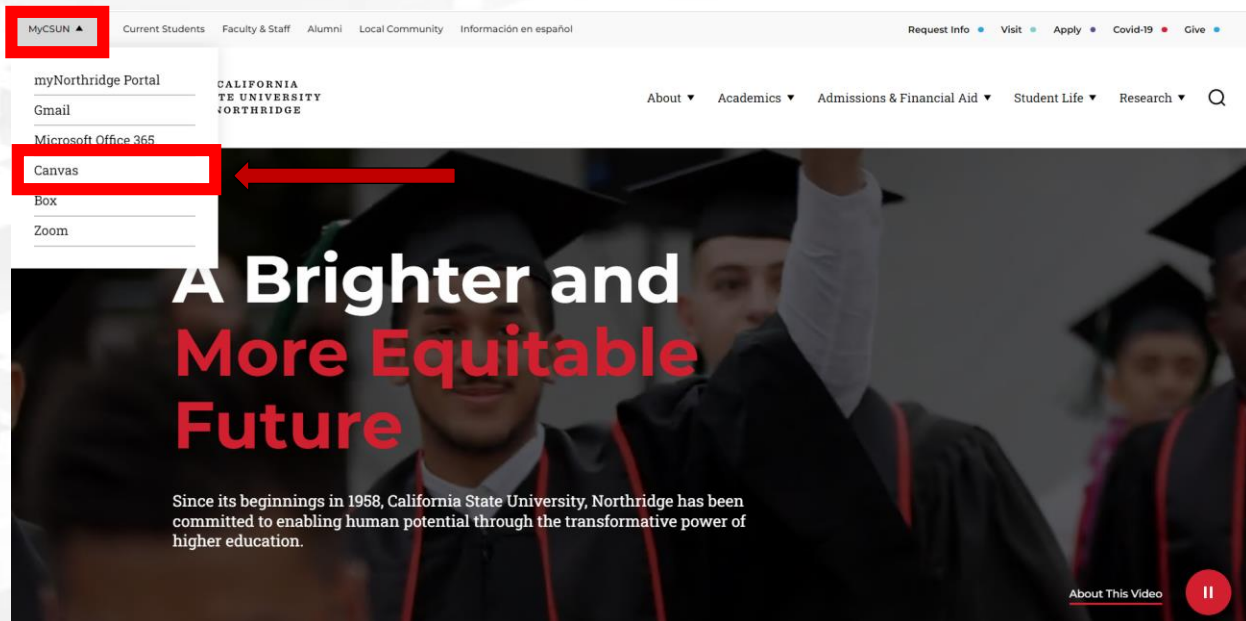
MyCSUN ▲ Current Students Faculty & Staff Alumni Local Community Información en español

Request Info Visit Apply Covid-19 Give

myNorthridge Portal
Gmail
Microsoft Office 365
Canvas
Box
Zoom

CALIFORNIA
TE UNIVERSITY
NORTHRIDGE

About ▼ Academics ▼ Admissions & Financial Aid ▼ Student Life ▼ Research ▼

A Brighter and More Equitable Future

Since its beginnings in 1958, California State University, Northridge has been committed to enabling human potential through the transformative power of higher education.

About This Video